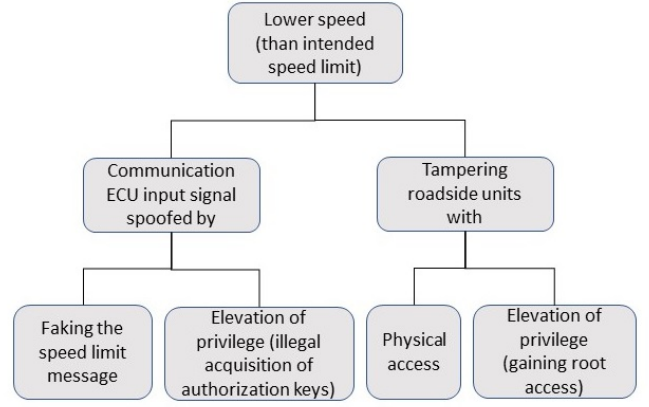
Lower speed (than intended speed limit)

Communication ECU input signal spoofed by

Tampering roadside units with

Faking the speed limit message

Elevation of privilege (illegal acquisition of authorization keys)

Physical access

Elevation of privilege (gaining root access)